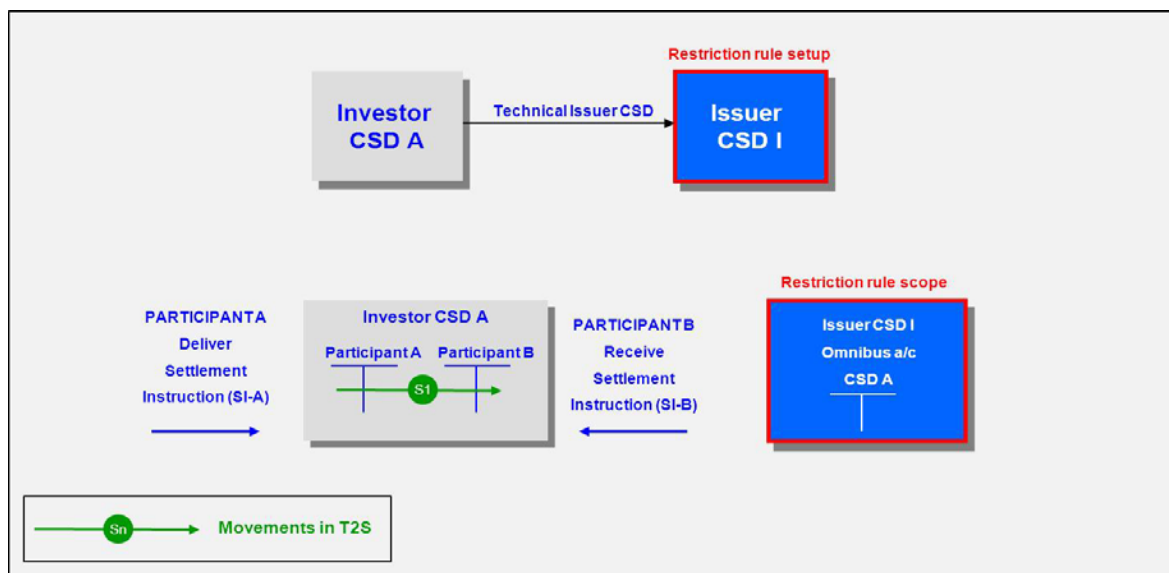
Restriction rule setup

Investor CSD A

Technical Issuer CSD

Issuer CSD I

Restriction rule scope

PARTICIPANTA Deliver Settlement Instruction (SI-A)

Investor CSD A

Participant A

Participant B

S1

PARTICIPANTB Receive Settlement Instruction (SI-B)

Issuer CSD I Omnibus a/c CSD A

Sn

Movements in T2S